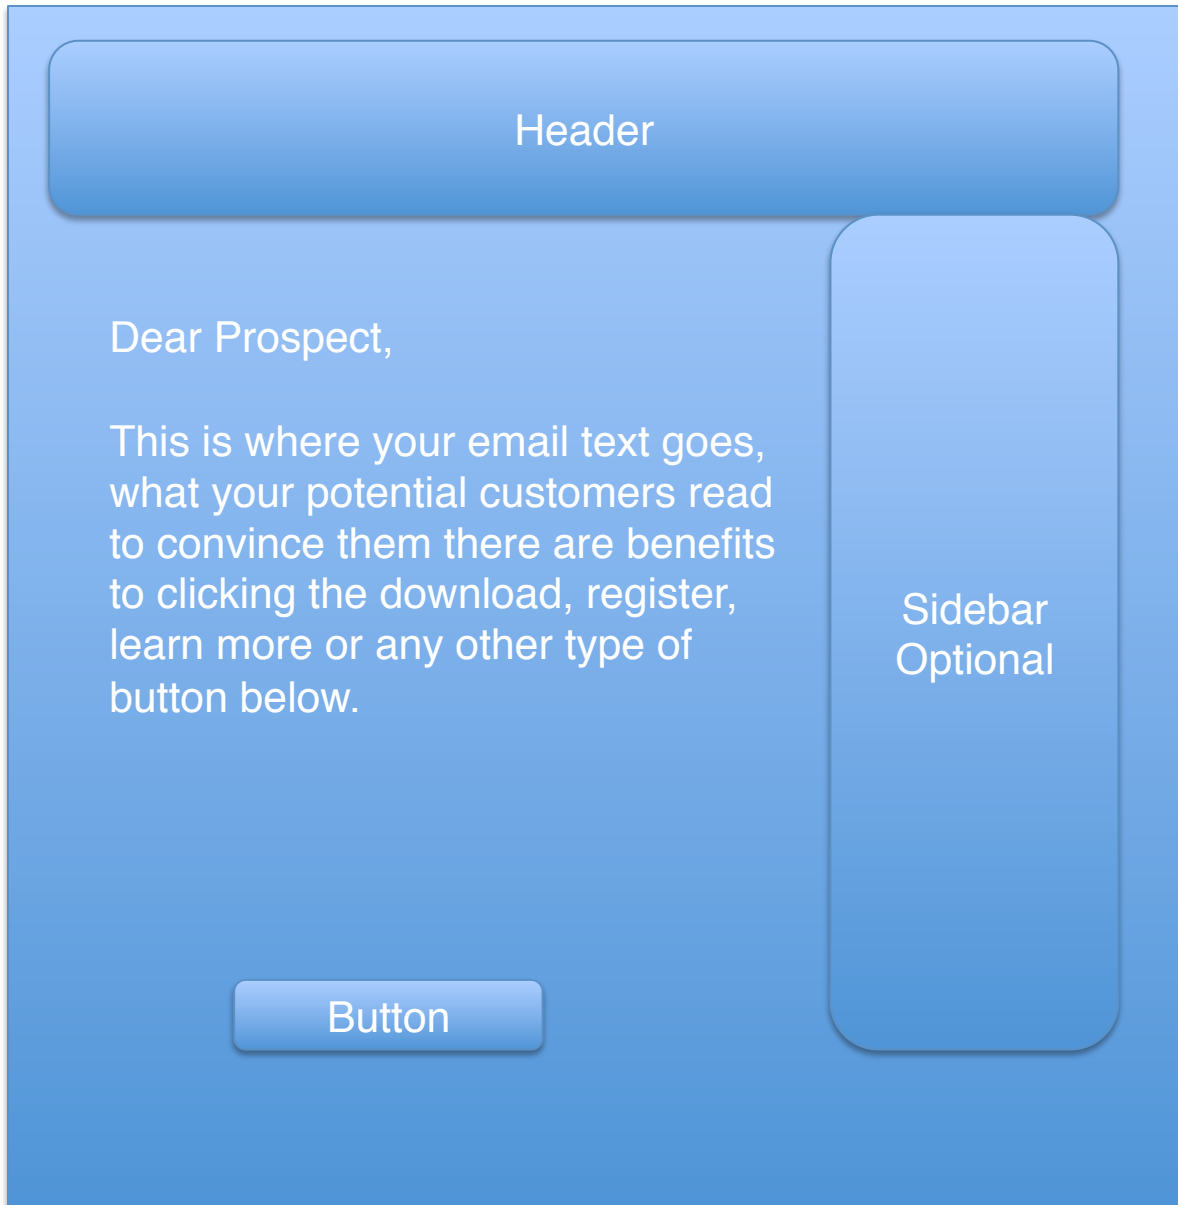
Header

Dear Prospect,

This is where your email text goes, what your potential customers read to convince them there are benefits to clicking the download, register, learn more or any other type of button below.

Sidebar Optional

Button